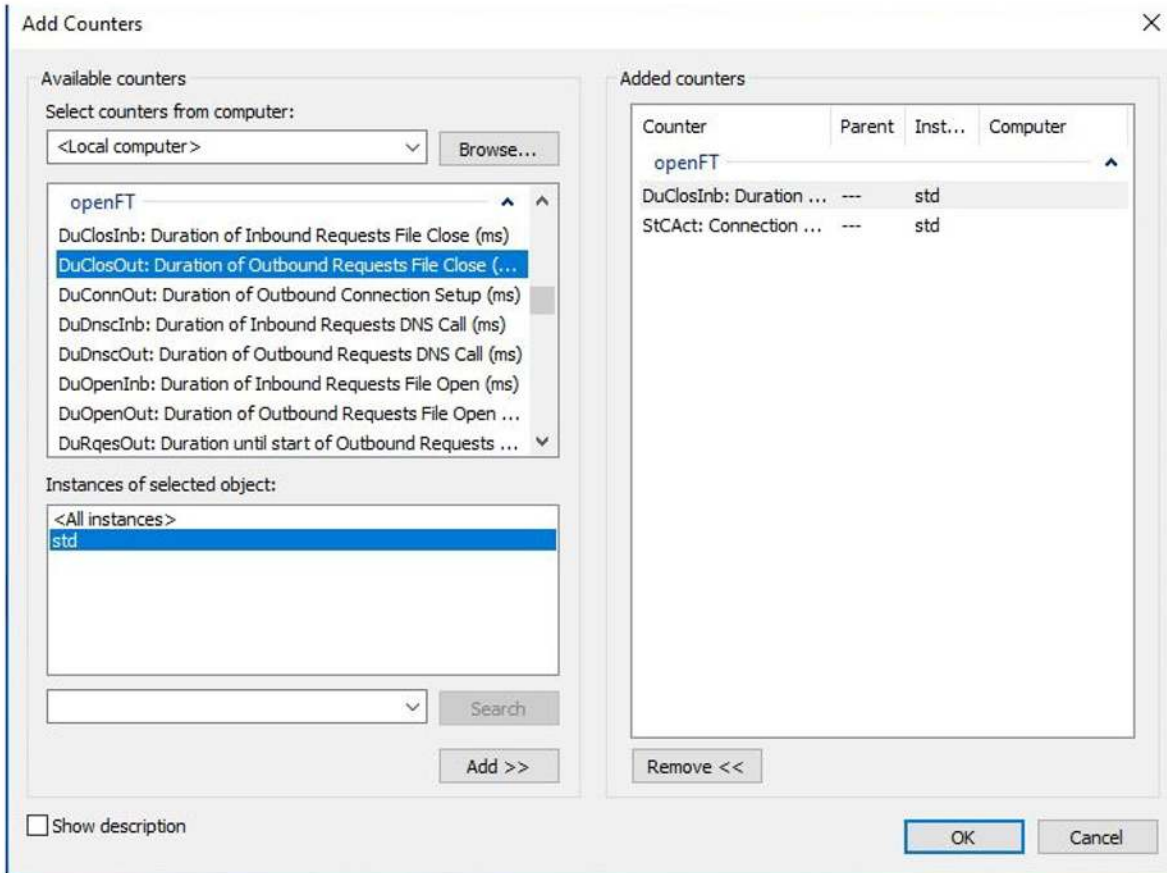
Add Counters

×

Available counters

Select counters from computer:

<Local computer>

Browse...

openFT

DuClosInb: Duration of Inbound Requests File Close (ms)
DuClosOut: Duration of Outbound Requests File Close (...
DuConnOut: Duration of Outbound Connection Setup (ms)
DuDnscInb: Duration of Inbound Requests DNS Call (ms)
DuDnscOut: Duration of Outbound Requests DNS Call (ms)
DuOpenInb: Duration of Inbound Requests File Open (ms)
DuOpenOut: Duration of Outbound Requests File Open ...
DuRqesOut: Duration until start of Outbound Requests ...

Instances of selected object:

<All instances>
std

Search

Add >>

Added counters

| Counter | Parent | Inst... | Computer |
|---|---|---|---|
| openFT | | | |
| DuClosInb: Duration ... | --- | std | |
| StCAct: Connection ... | --- | std | |

Remove <<

Show description

OK

Cancel